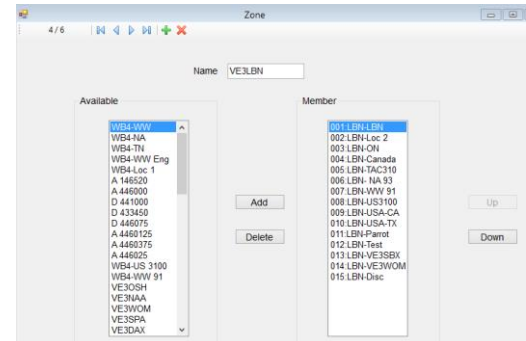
Zone

4 / 6

Name VE3LBN

Available

WB4-WW
WB4-NA
WB4-TN
WB4-WW Eng
WB4-Loc 1
A 146520
A 446000
D 441000
D 433450
D 446075
A 4460125
A 4460375
A 446025
WB4-US 3100
WB4-WW 91
VE3OSH
VE3NAA
VE3WOM
VE3SPA
VE3DAX

Add

Delete

Member

001:LBN-LBN
002:LBN-Loc 2
003:LBN-ON
004:LBN-Canada
005:LBN-TAC310
006:LBN- NA 93
007:LBN-WW 91
008:LBN-US3100
009:LBN-USA-CA
010:LBN-USA-TX
011:LBN-Parrot
012:LBN-Test
013:LBN-VE3SBX
014:LBN-VE3WOM
015:LBN-Disc

Up

Down